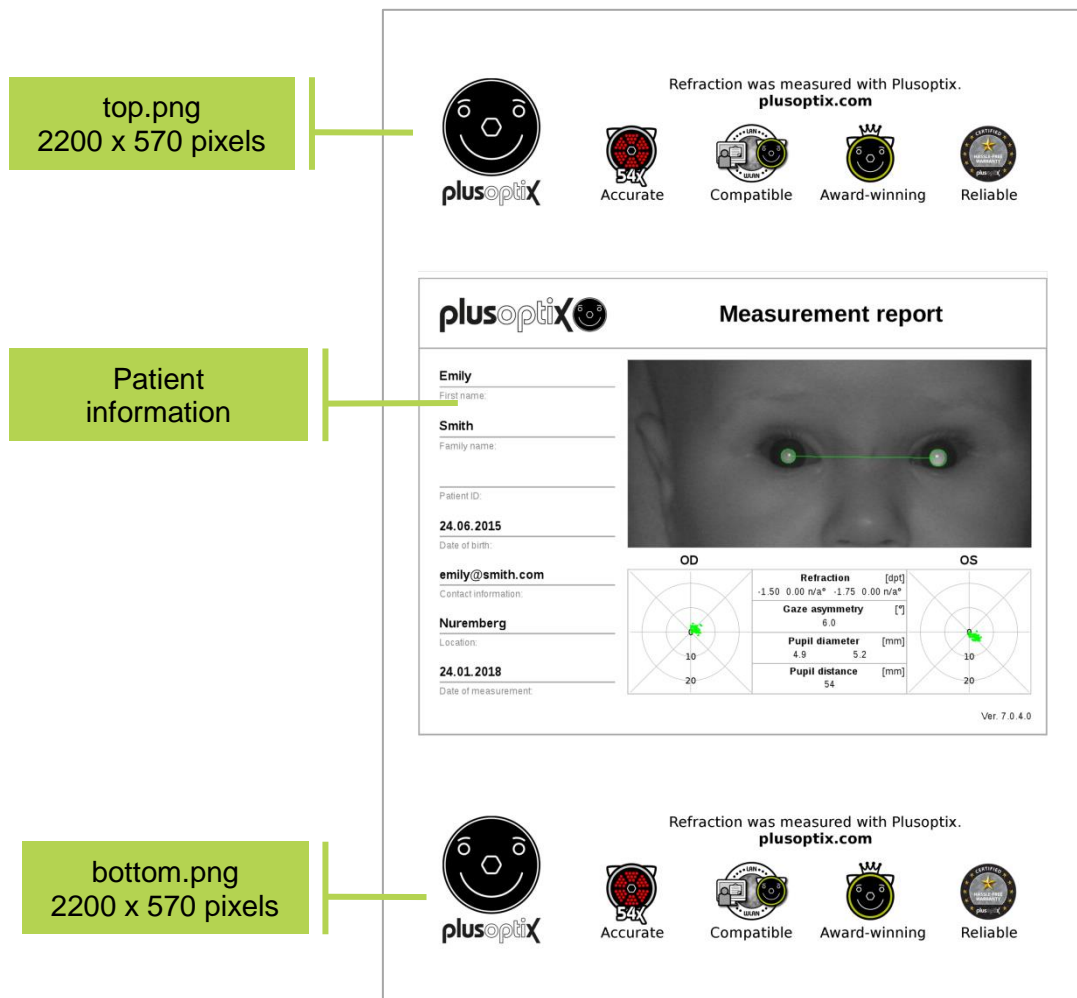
top.png
2200 x 570 pixels

Refraction was measured with Plusoptix.
plusoptix.com

plusoptix

54X
Accurate

LAN WLAN
Compatible

Award-winning

CERTIFIED HASSLE-FREE WARRANTY plusoptix
Reliable

plusoptix

Measurement report

Patient information

Emily
First name:

Smith
Family name:

Patient ID:

24.06.2015
Date of birth:

emily@smith.com
Contact information:

Nuremberg
Location:

24.01.2018
Date of measurement:

OD

OS

Refraction [dpt]
-1.50 0.00 n/a° -1.75 0.00 n/a°

Gaze asymmetry [°]
6.0

Pupil diameter [mm]
4.9 5.2

Pupil distance [mm]
54

0
10
20

0
10
20

Ver. 7.0.4.0

bottom.png
2200 x 570 pixels

Refraction was measured with Plusoptix.
plusoptix.com

plusoptix

54X
Accurate

LAN WLAN
Compatible

Award-winning

CERTIFIED HASSLE-FREE WARRANTY plusoptix
Reliable